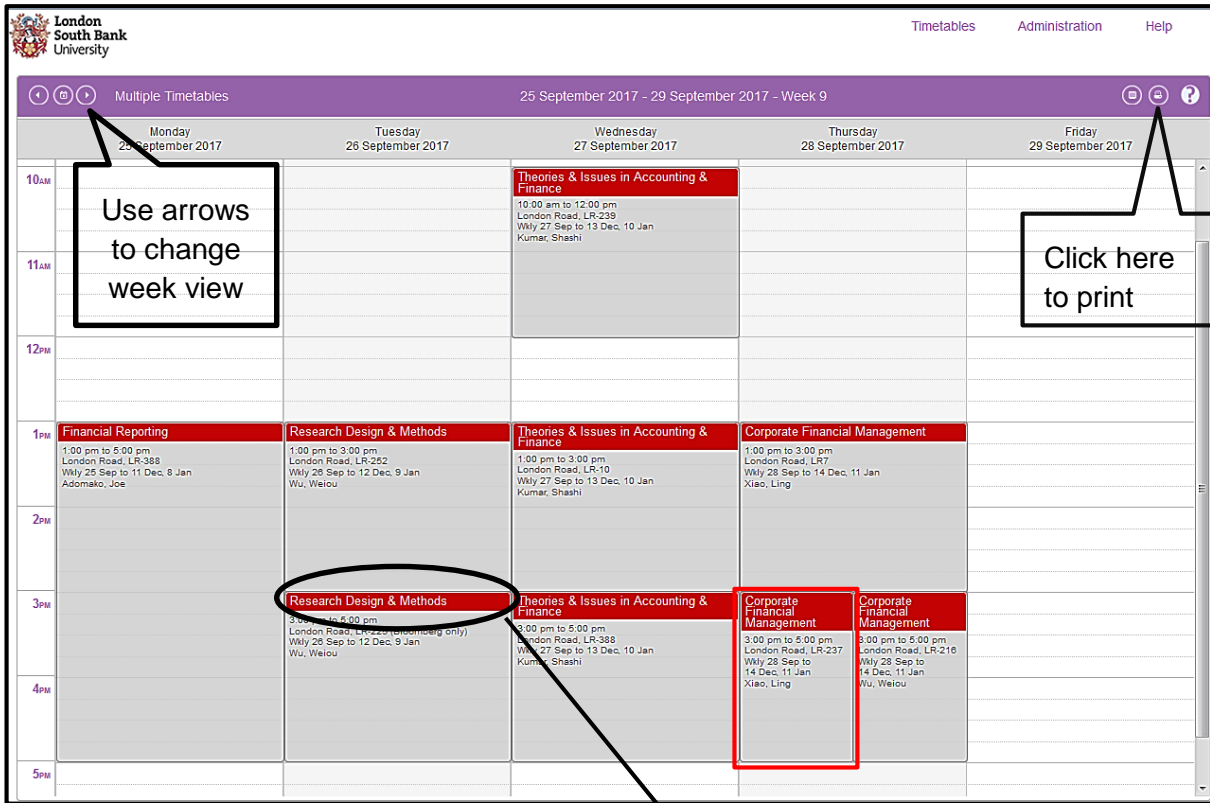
London South Bank University

Timetables Administration Help

Multiple Timetables

25 September 2017 - 29 September 2017 - Week 9

Monday 25 September 2017

Tuesday 26 September 2017

Wednesday 27 September 2017

Thursday 28 September 2017

Friday 29 September 2017

Use arrows to change week view

Click here to print

10AM

11AM

12PM

1PM

2PM

3PM

4PM

5PM

Theories & Issues in Accounting & Finance
10:00 am to 12:00 pm
London Road, LR-239
Wkly 27 Sep to 13 Dec, 10 Jan
Kumar, Shashi

Financial Reporting
1:00 pm to 5:00 pm
London Road, LR-388
Wkly 25 Sep to 11 Dec, 8 Jan
Adomako, Joe

Research Design & Methods
1:00 pm to 3:00 pm
London Road, LR-252
Wkly 26 Sep to 12 Dec, 9 Jan
Wu, Weiou

Theories & Issues in Accounting & Finance
1:00 pm to 3:00 pm
London Road, LR-10
Wkly 27 Sep to 13 Dec, 10 Jan
Kumar, Shashi

Corporate Financial Management
1:00 pm to 3:00 pm
London Road, LR7
Wkly 28 Sep to 14 Dec, 11 Jan
Xiao, Ling

Research Design & Methods
3:00 pm to 5:00 pm
London Road, LR-229 (Bloomberg only)
Wkly 26 Sep to 12 Dec, 9 Jan
Wu, Weiou

Theories & Issues in Accounting & Finance
3:00 pm to 5:00 pm
London Road, LR-388
Wkly 27 Sep to 13 Dec, 10 Jan
Kumar, Shashi

Corporate Financial Management
3:00 pm to 5:00 pm
London Road, LR-237
Wkly 28 Sep to 14 Dec, 11 Jan
Xiao, Ling

Corporate Financial Management
3:00 pm to 5:00 pm
London Road, LR-216
Wkly 28 Sep to 14 Dec, 11 Jan
Wu, Weiou